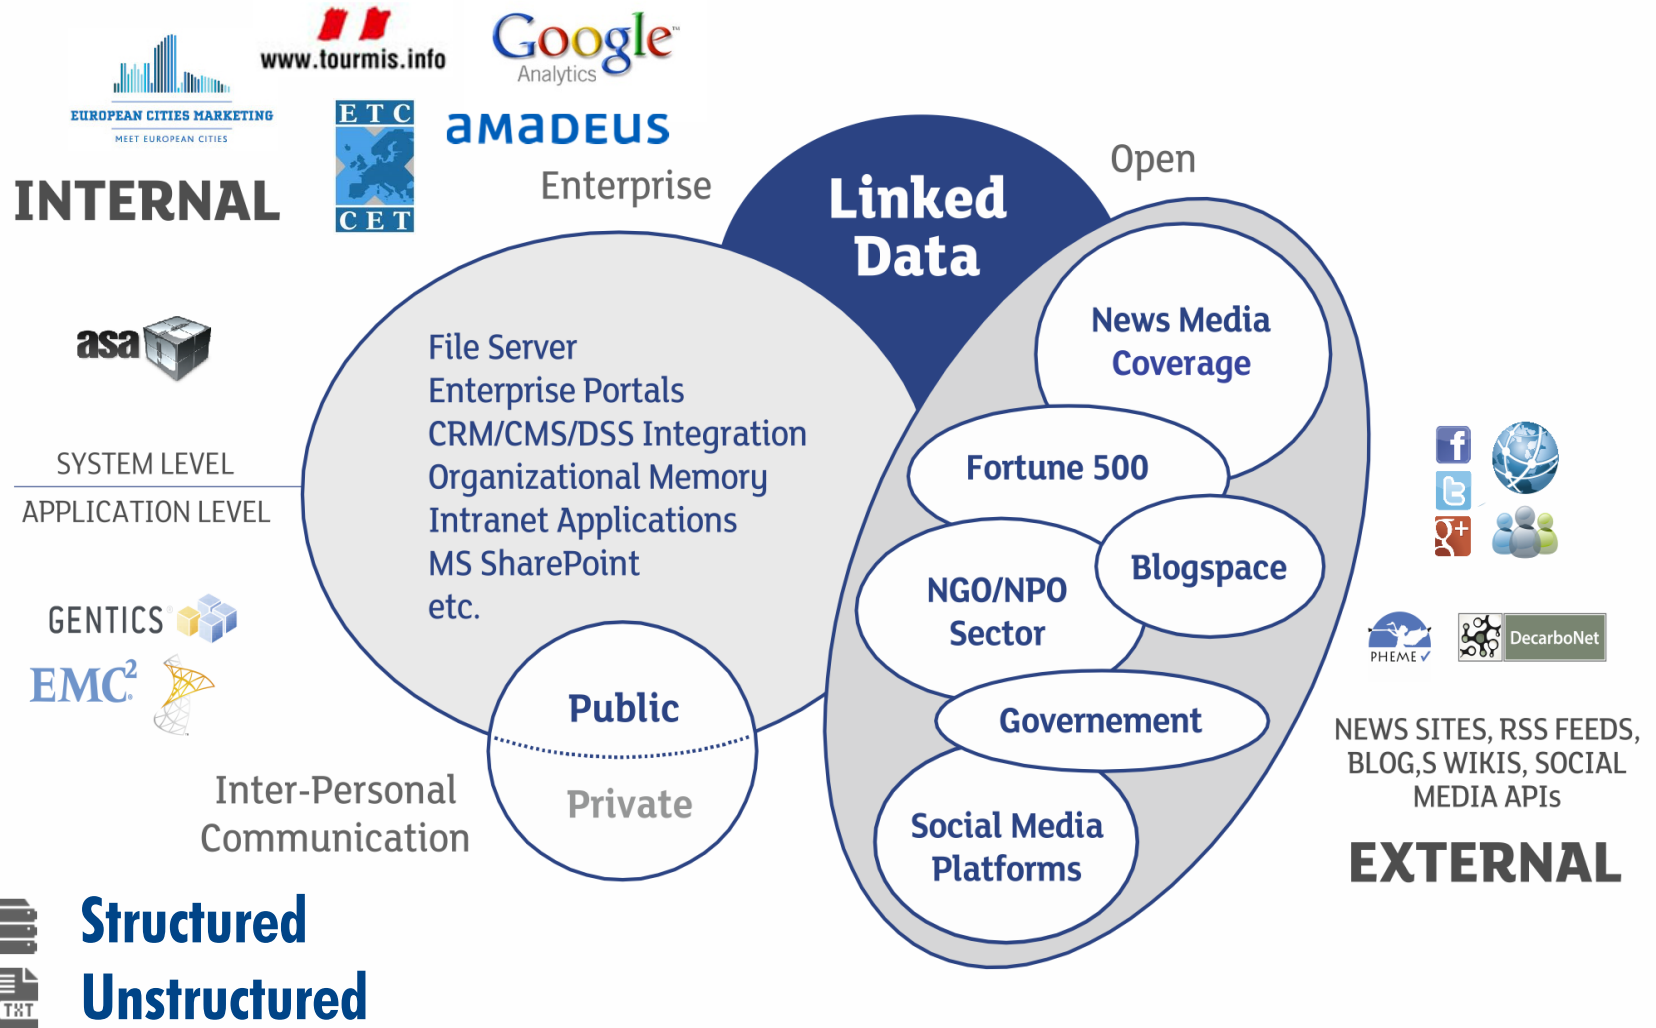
www.tourmis.info

Google Analytics

EUROPEAN CITIES MARKETING
MEET EUROPEAN CITIES

ETC
CET

amadeus

INTERNAL

Enterprise

Linked Data

Open

asa

SYSTEM LEVEL
APPLICATION LEVEL

File Server
Enterprise Portals
CRM/CMS/DSS Integration
Organizational Memory
Intranet Applications
MS SharePoint
etc.

News Media Coverage

Fortune 500

Blogspace

NGO/NPO Sector

Governement

Social Media Platforms

Public

Private

GENTICS

EMC²

Inter-Personal Communication

PHEME

DecarboNet

NEWS SITES, RSS FEEDS, BLOG,S WIKIS, SOCIAL MEDIA APIs

EXTERNAL

Structured

TXT

Unstructured